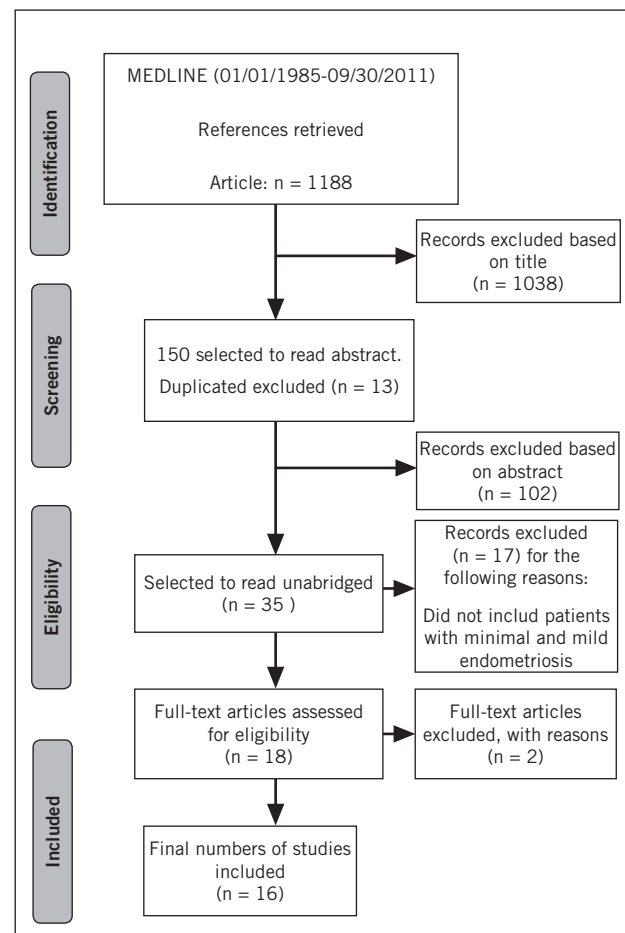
Identification

MEDLINE (01/01/1985-09/30/2011)

References retrieved

Article: n = 1188

Records excluded based on title (n = 1038)

Screening

150 selected to read abstract.

Duplicated excluded (n = 13)

Records excluded based on abstract (n = 102)

Eligibility

Selected to read unabridged (n = 35 )

Records excluded (n = 17) for the following reasons:

Did not includ patients with minimal and mild endometriosis

Full-text articles assessed for eligibility (n = 18)

Full-text articles excluded, with reasons (n = 2)

Included

Final numbers of studies included (n = 16)